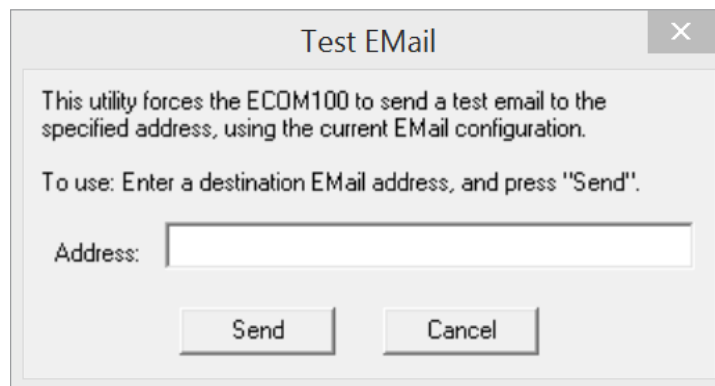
Test EMail

×

This utility forces the ECOM100 to send a test email to the specified address, using the current EMail configuration.

To use: Enter a destination EMail address, and press "Send".

Address:

Send

Cancel